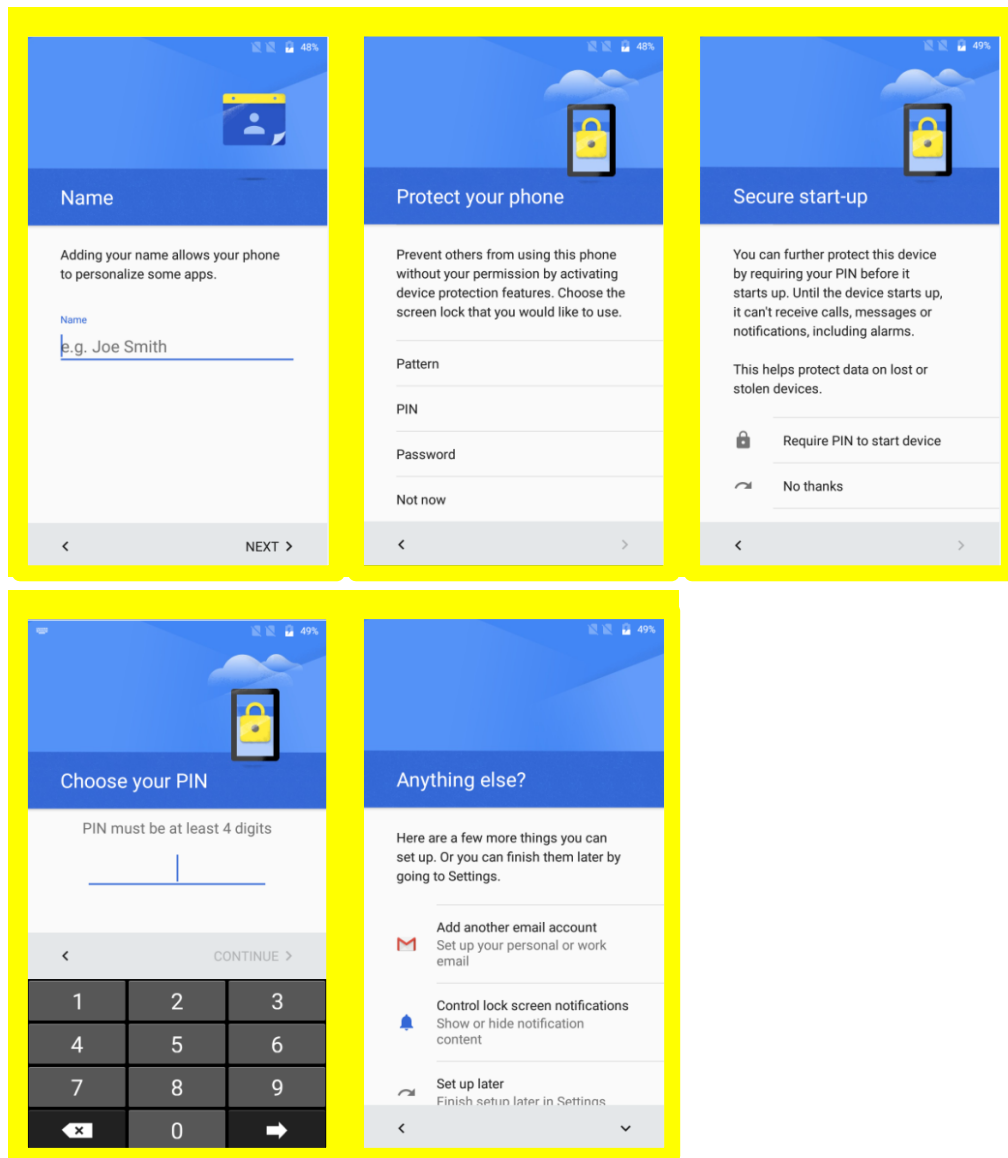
48%

Name

Adding your name allows your phone to personalize some apps.

Name

e.g. Joe Smith

<

NEXT >

48%

Protect your phone

Prevent others from using this phone without your permission by activating device protection features. Choose the screen lock that you would like to use.

Pattern

PIN

Password

Not now

<

>

49%

Secure start-up

You can further protect this device by requiring your PIN before it starts up. Until the device starts up, it can't receive calls, messages or notifications, including alarms.

This helps protect data on lost or stolen devices.

Require PIN to start device

No thanks

<

>

49%

Choose your PIN

PIN must be at least 4 digits

<

CONTINUE >

1 2 3
4 5 6
7 8 9
0

49%

Anything else?

Here are a few more things you can set up. Or you can finish them later by going to Settings.

Add another email account
Set up your personal or work email

Control lock screen notifications
Show or hide notification content

Set up later
Finish setup later in Settings

<